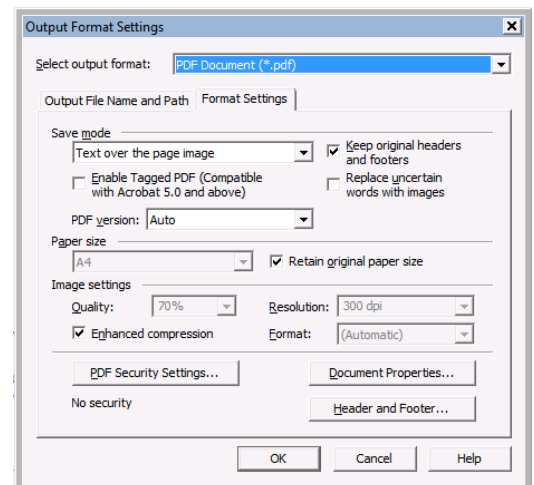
Output Format Settings

Select output format: PDF Document (*.pdf)

Output File Name and Path | Format Settings

Save mode

Text over the page image

Keep original headers and footers

Enable Tagged PDF (Compatible with Acrobat 5.0 and above)

Replace uncertain words with images

PDF version: Auto

Paper size

A4

Retain original paper size

Image settings

Quality: 70%

Resolution: 300 dpi

Enhanced compression

Format: (Automatic)

PDF Security Settings...

Document Properties...

No security

Header and Footer...

OK

Cancel

Help